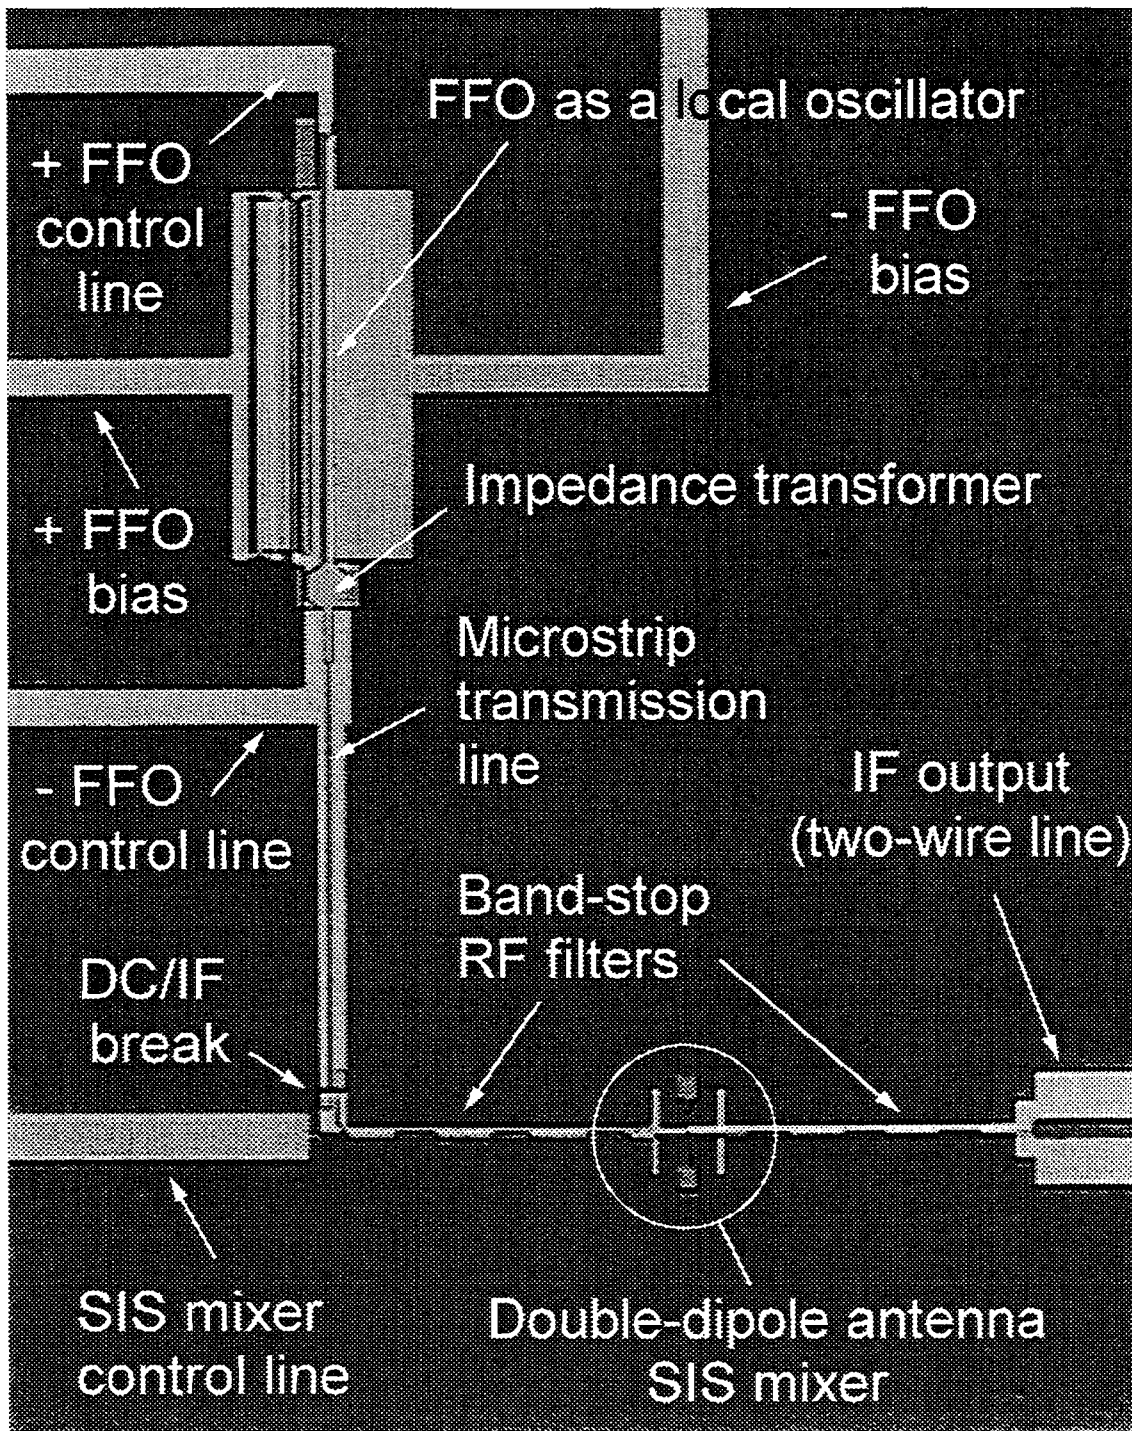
FFO as a local oscillator

+ FFO control line

- FFO bias

+ FFO bias

Impedance transformer

Microstrip transmission line

- FFO control line

IF output (two-wire line)

Band-stop RF filters

DC/IF break

SIS mixer control line

Double-dipole antenna SIS mixer